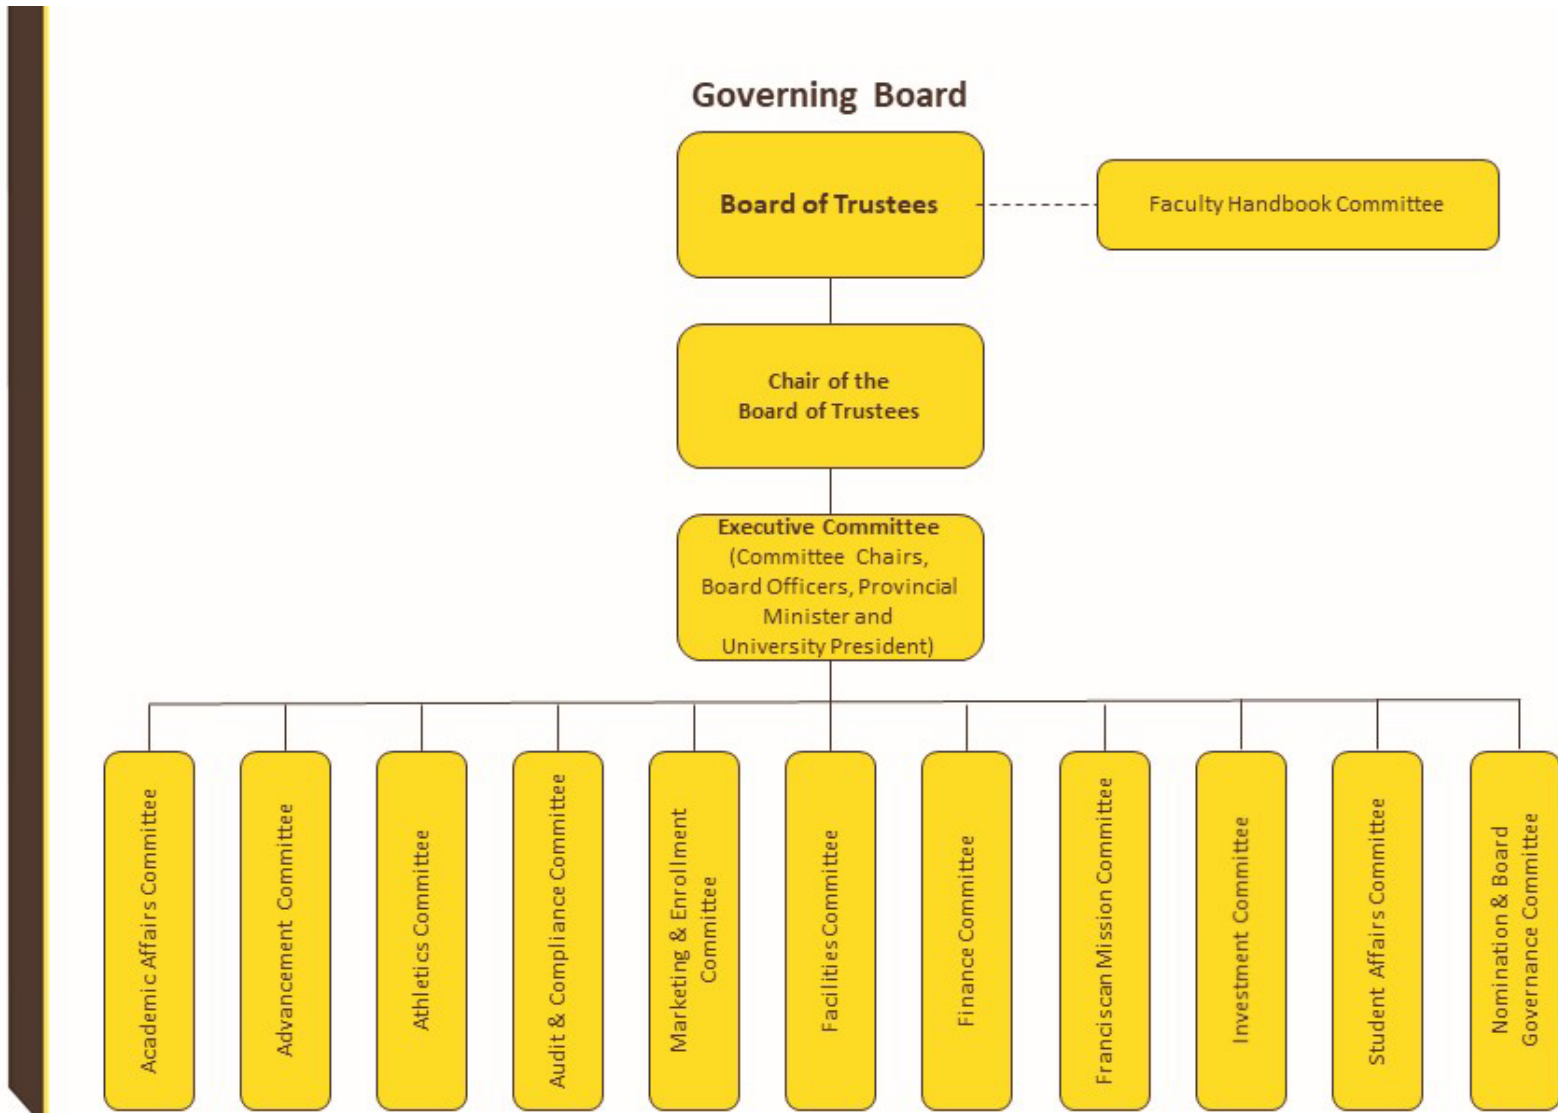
Governing Board

Board of Trustees

Faculty Handbook Committee

Chair of the Board of Trustees

Executive Committee (Committee Chairs, Board Officers, Provincial Minister and University President)

Academic Affairs Committee

Advancement Committee

Athletics Committee

Audit & Compliance Committee

Marketing & Enrollment Committee

Facilities Committee

Finance Committee

Franciscan Mission Committee

Investment Committee

Student Affairs Committee

Nomination & Board Governance Committee